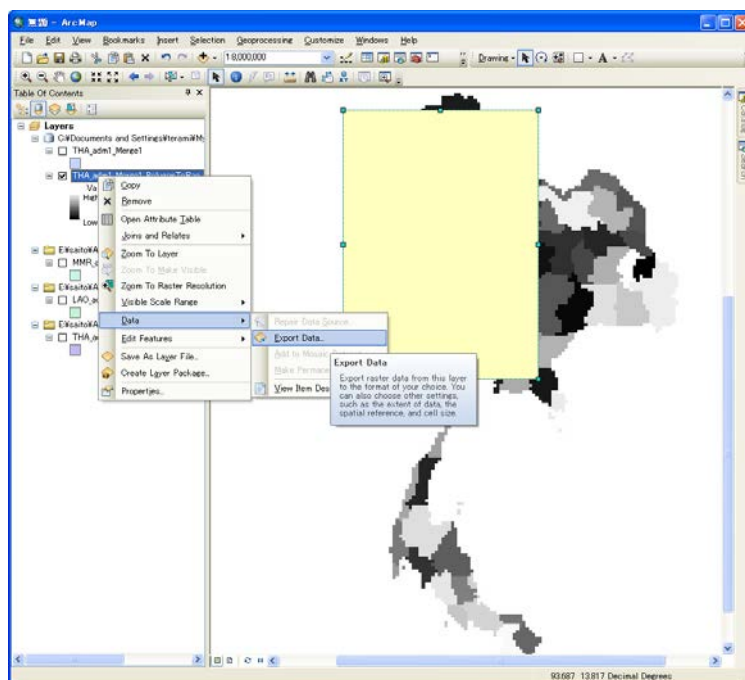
無題 - ArcMap

File Edit View Bookmarks Insert Selection Geoprocessing Customize Windows Help

1:8,000,000

Drawing

Table Of Contents

Layers

C:¥Documents and Settings¥teram¥M

THA_adm1_Merge1

THA_adm1_Merge1_PolygonToRa

Va

High

Low

E:¥saito¥A

MMR_

E:¥saito¥A

LAO_a

E:¥saito¥A

THA_a

Copy

Remove

Open Attribute Table

Joins and Relates

Zoom To Layer

Zoom To Make Visible

Zoom To Raster Resolution

Visible Scale Range

Data

Edit Features

Save As Layer File...

Create Layer Package...

Properties...

Repair Data Source...

Export Data...

Add to Mosaic

Make Permane

View Item Des

Export Data

Export raster data from this layer to the format of your choice. You can also choose other settings, such as the extent of data, the spatial reference, and cell size.

93.687 13.817 Decimal Degrees